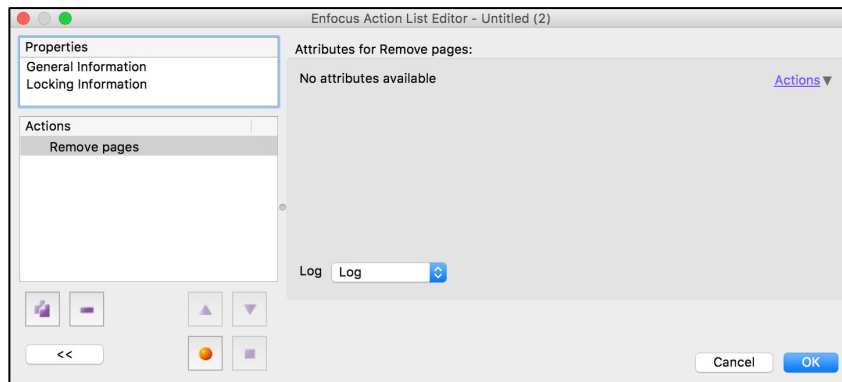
Enfocus Action List Editor - Untitled (2)

Properties
General Information
Locking Information

Actions
Remove pages

Attributes for Remove pages:
No attributes available
Actions ▼

Log Log

<<

Cancel OK